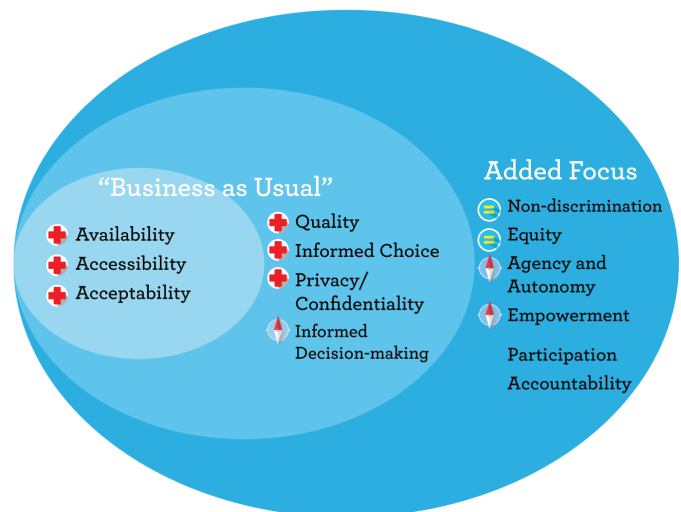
"Business as Usual"

Availability
Accessibility
Acceptability

Quality
Informed Choice
Privacy/ Confidentiality
Informed Decision-making

Added Focus
Non-discrimination
Equity
Agency and Autonomy
Empowerment
Participation
Accountability